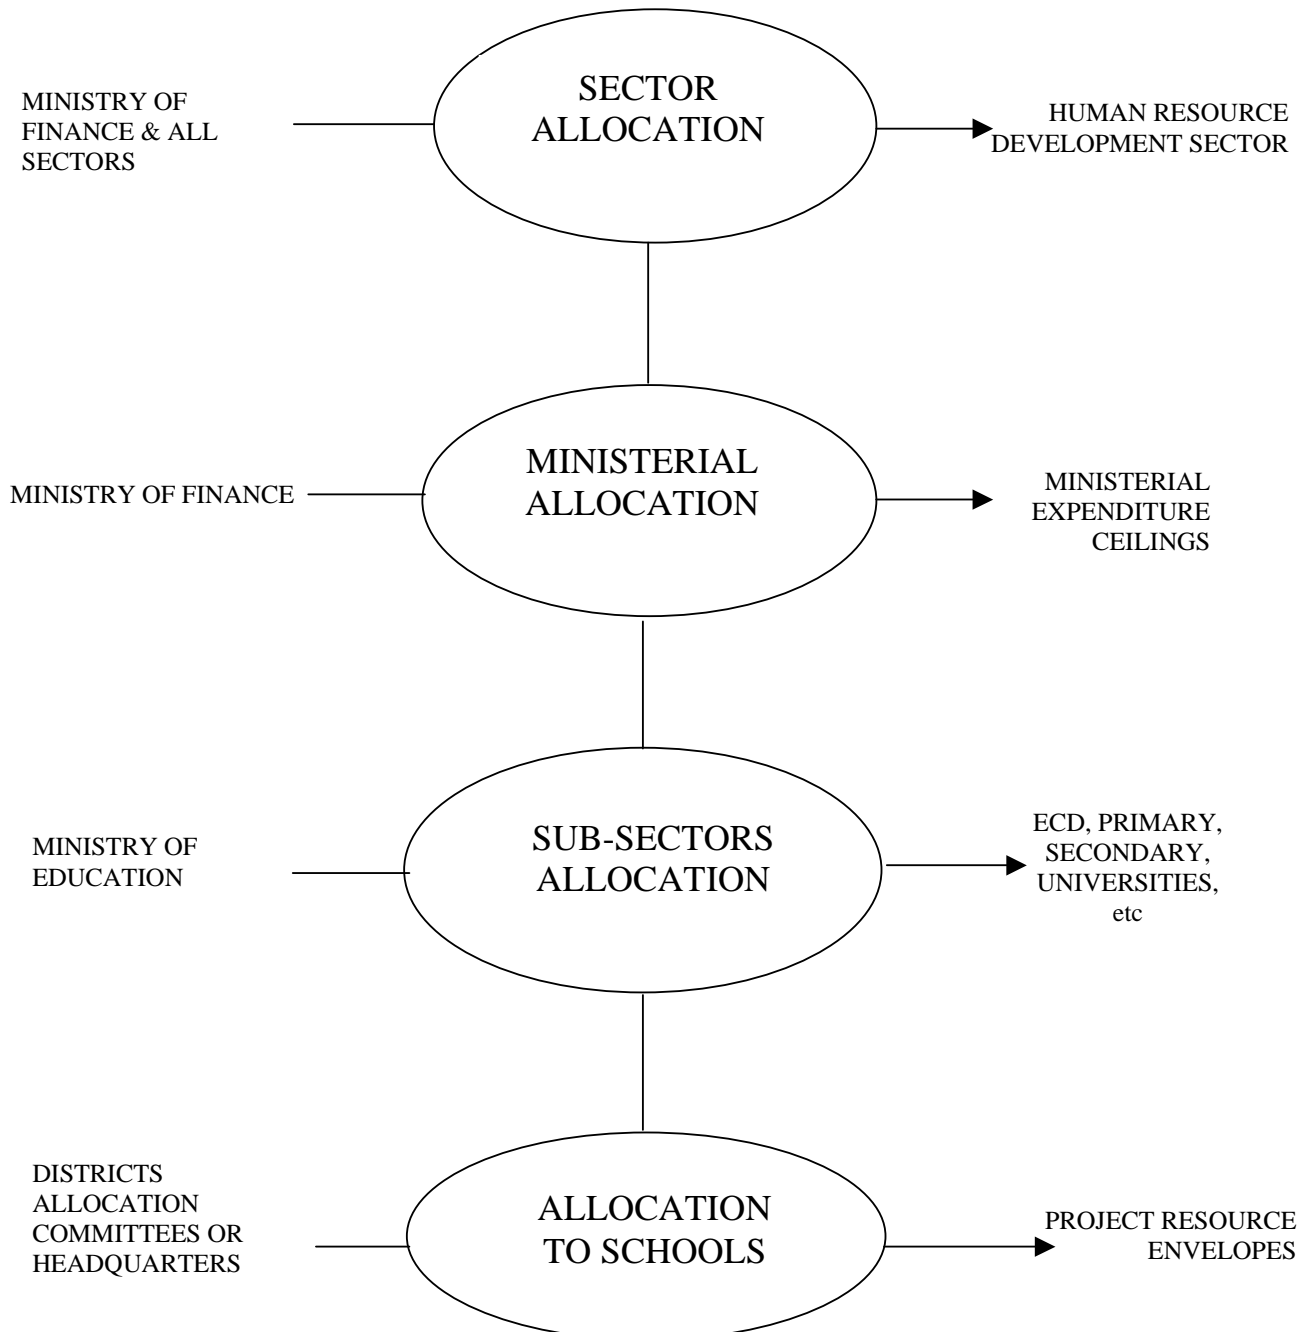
MINISTRY OF FINANCE & ALL SECTORS

SECTOR ALLOCATION

HUMAN RESOURCE DEVELOPMENT SECTOR

MINISTRY OF FINANCE

MINISTERIAL ALLOCATION

MINISTERIAL EXPENDITURE CEILINGS

MINISTRY OF EDUCATION

SUB-SECTORS ALLOCATION

ECD, PRIMARY, SECONDARY, UNIVERSITIES, etc

DISTRICTS ALLOCATION COMMITTEES OR HEADQUARTERS

ALLOCATION TO SCHOOLS

PROJECT RESOURCE ENVELOPES